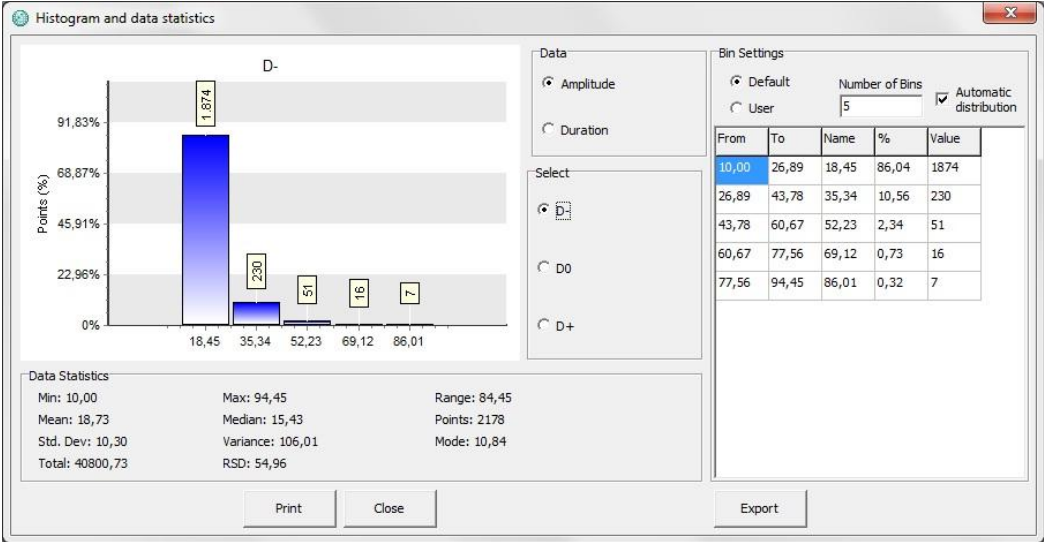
Histogram and data statistics

D-

Points (%)

91,83%
68,87%
45,91%
22,96%
0%

1 874
230
51
16
7

18,45 35,34 52,23 69,12 86,01

Data
Amplitude
Duration

Select
D-
D0
D+

Bin Settings
Default
User
Number of Bins
5
Automatic distribution

| From | To | Name | % | Value |
|---|---|---|---|---|
| 10,00 | 26,89 | 18,45 | 86,04 | 1874 |
| 26,89 | 43,78 | 35,34 | 10,56 | 230 |
| 43,78 | 60,67 | 52,23 | 2,34 | 51 |
| 60,67 | 77,56 | 69,12 | 0,73 | 16 |
| 77,56 | 94,45 | 86,01 | 0,32 | 7 |

Data Statistics
Min: 10,00
Mean: 18,73
Std. Dev: 10,30
Total: 40800,73
Max: 94,45
Median: 15,43
Variance: 106,01
RSD: 54,96
Range: 84,45
Points: 2178
Mode: 10,84

Print
Close
Export